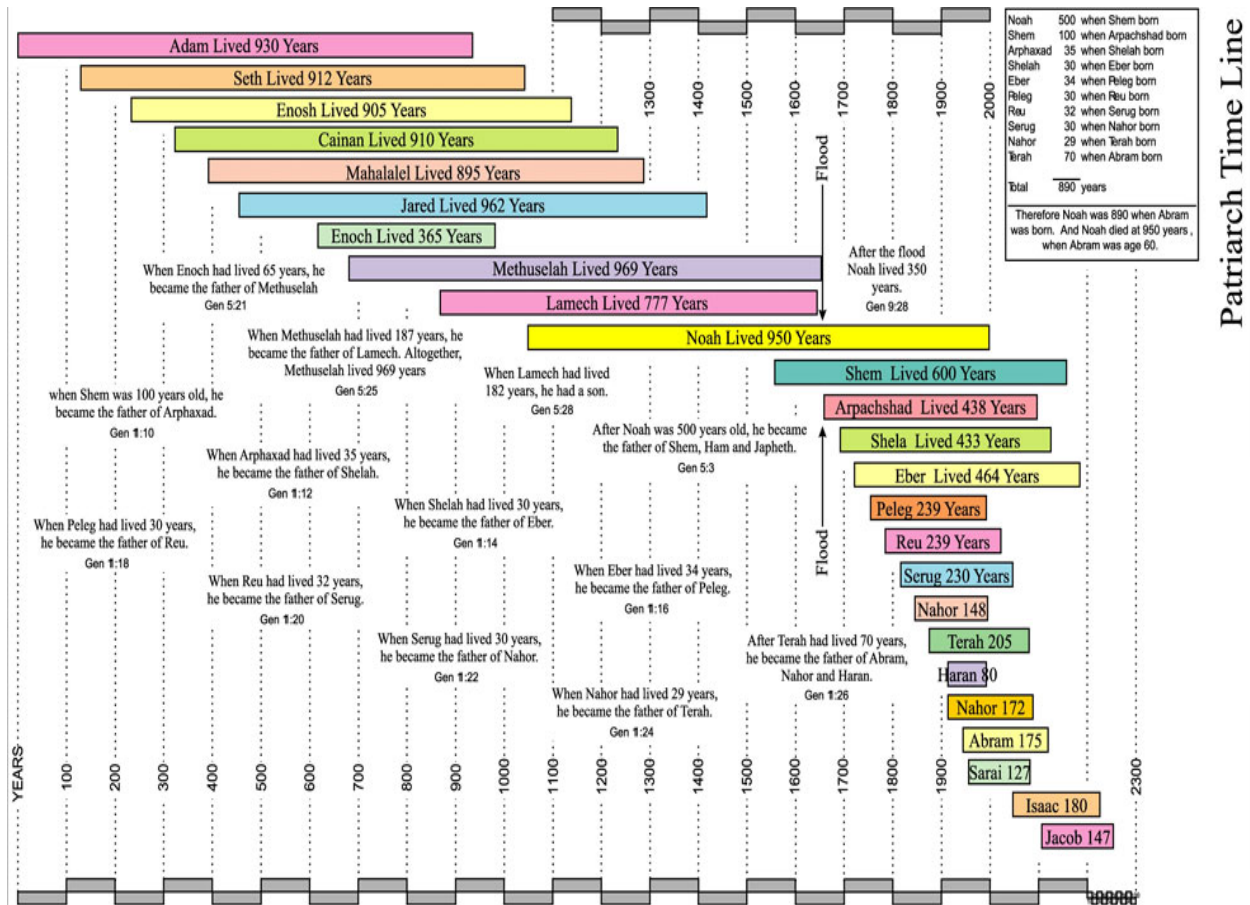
Patriarch Time Line

| | | |
|---|---|---|
| Noah | 500 | when Shem born |
| Shem | 100 | when Arpachshad born |
| Arphaxad | 35 | when Shelah born |
| Shelah | 30 | when Eber born |
| Eber | 34 | when Peleg born |
| Peleg | 30 | when Reu born |
| Reu | 32 | when Serug born |
| Serug | 30 | when Nahor born |
| Nahor | 29 | when Terah born |
| Terah | 70 | when Abram born |
| Total | 890 | years |

Therefore Noah was 890 when Abram was born. And Noah died at 950 years, when Abram was age 60.

Adam Lived 930 Years
Seth Lived 912 Years
Enosh Lived 905 Years
Cainan Lived 910 Years
Mahalalel Lived 895 Years
Jared Lived 962 Years
Enoch Lived 365 Years
Methuselah Lived 969 Years
Lamech Lived 777 Years
Noah Lived 950 Years
Shem Lived 600 Years
Arpachshad Lived 438 Years
Shela Lived 433 Years
Eber Lived 464 Years
Peleg 239 Years
Reu 239 Years
Serug 230 Years
Nahor 148
Terah 205
Haran 80
Nahor 172
Abram 175
Sarai 127
Isaac 180
Jacob 147

1300 1400 1500 1600 1700 1800 1900 2000

Flood

After the flood Noah lived 350 years.
Gen 9:28

When Enoch had lived 65 years, he became the father of Methuselah
Gen 5:21

When Methuselah had lived 187 years, he became the father of Lamech. Altogether, Methuselah lived 969 years
Gen 5:25

When Lamech had lived 182 years, he had a son.
Gen 5:28

when Shem was 100 years old, he became the father of Arphaxad.
Gen 11:10

After Noah was 500 years old, he became the father of Shem, Ham and Japheth.
Gen 5:3

When Arphaxad had lived 35 years, he became the father of Shelah.
Gen 11:12

When Shelah had lived 30 years, he became the father of Eber.
Gen 11:14

When Peleg had lived 30 years, he became the father of Reu.
Gen 11:18

Flood

When Eber had lived 34 years, he became the father of Peleg.
Gen 11:16

When Reu had lived 32 years, he became the father of Serug.
Gen 11:20

When Serug had lived 30 years, he became the father of Nahor.
Gen 11:22

After Terah had lived 70 years, he became the father of Abram, Nahor and Haran.
Gen 11:26

When Nahor had lived 29 years, he became the father of Terah.
Gen 11:24

YEARS 100 200 300 400 500 600 700 800 900 1000 1100 1200 1300 1400 1500 1600 1700 1800 1900 2300